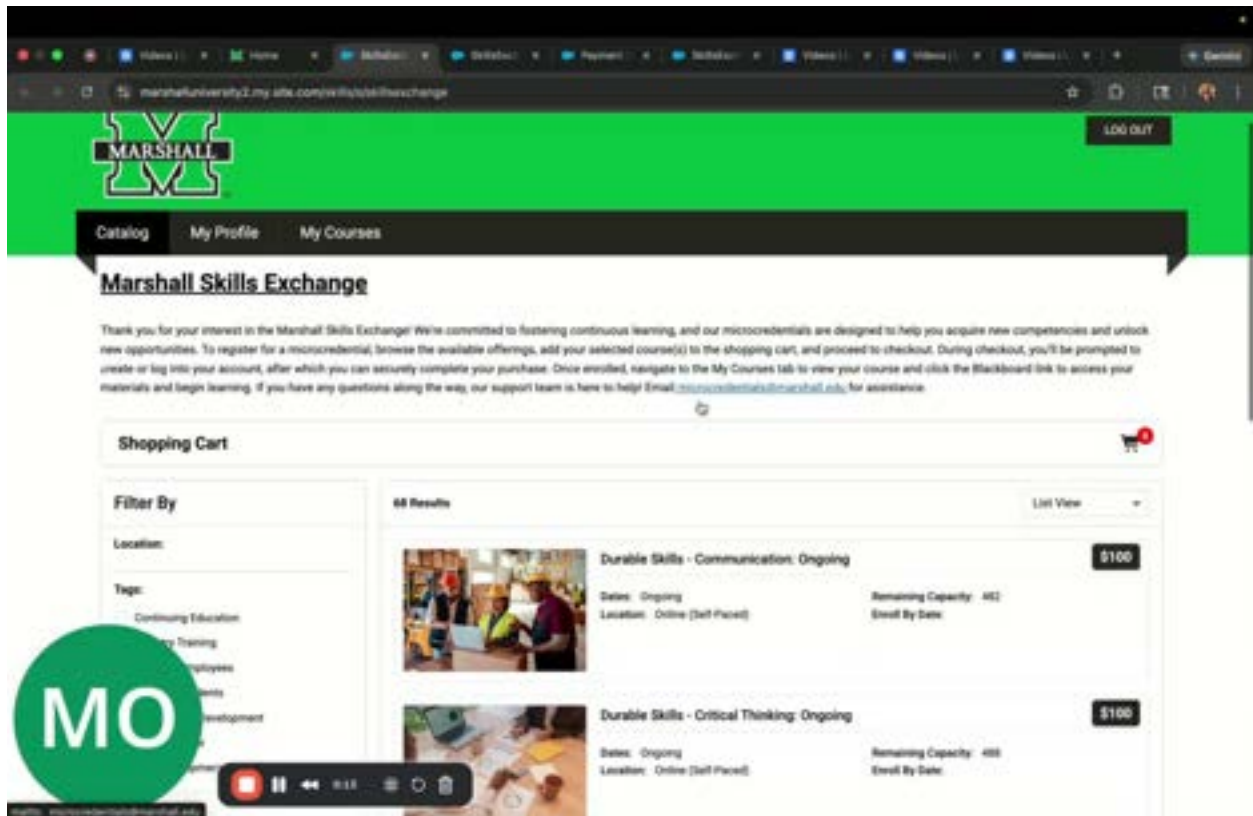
marshalluniversity2.my.site.com/skills/s/skillsexchange

MARSHALL

LOG OUT

Catalog My Profile My Courses

Marshall Skills Exchange

Thank you for your interest in the Marshall Skills Exchange! We're committed to fostering continuous learning, and our microcredentials are designed to help you acquire new competencies and unlock new opportunities. To register for a microcredential, browse the available offerings, add your selected course(s) to the shopping cart, and proceed to checkout. During checkout, you'll be prompted to create or log into your account, after which you can securely complete your purchase. Once enrolled, navigate to the My Courses tab to view your course and click the Blackboard link to access your materials and begin learning. If you have any questions along the way, our support team is here to help! Email microcredentials@marshall.edu for assistance.

Shopping Cart

0

Filter By

Location:

Tags:

Continuing Education

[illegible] Training

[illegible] Employees

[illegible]

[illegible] Development

68 Results

List View

Durable Skills - Communication: Ongoing

$100

Dates: Ongoing
Location: Online (Self Paced)

Remaining Capacity: 462
Enroll By Date:

Durable Skills - Critical Thinking: Ongoing

$100

Dates: Ongoing
Location: Online (Self Paced)

Remaining Capacity: 488
Enroll By Date:

MO

0:15

mailto: microcredentials@marshall.edu